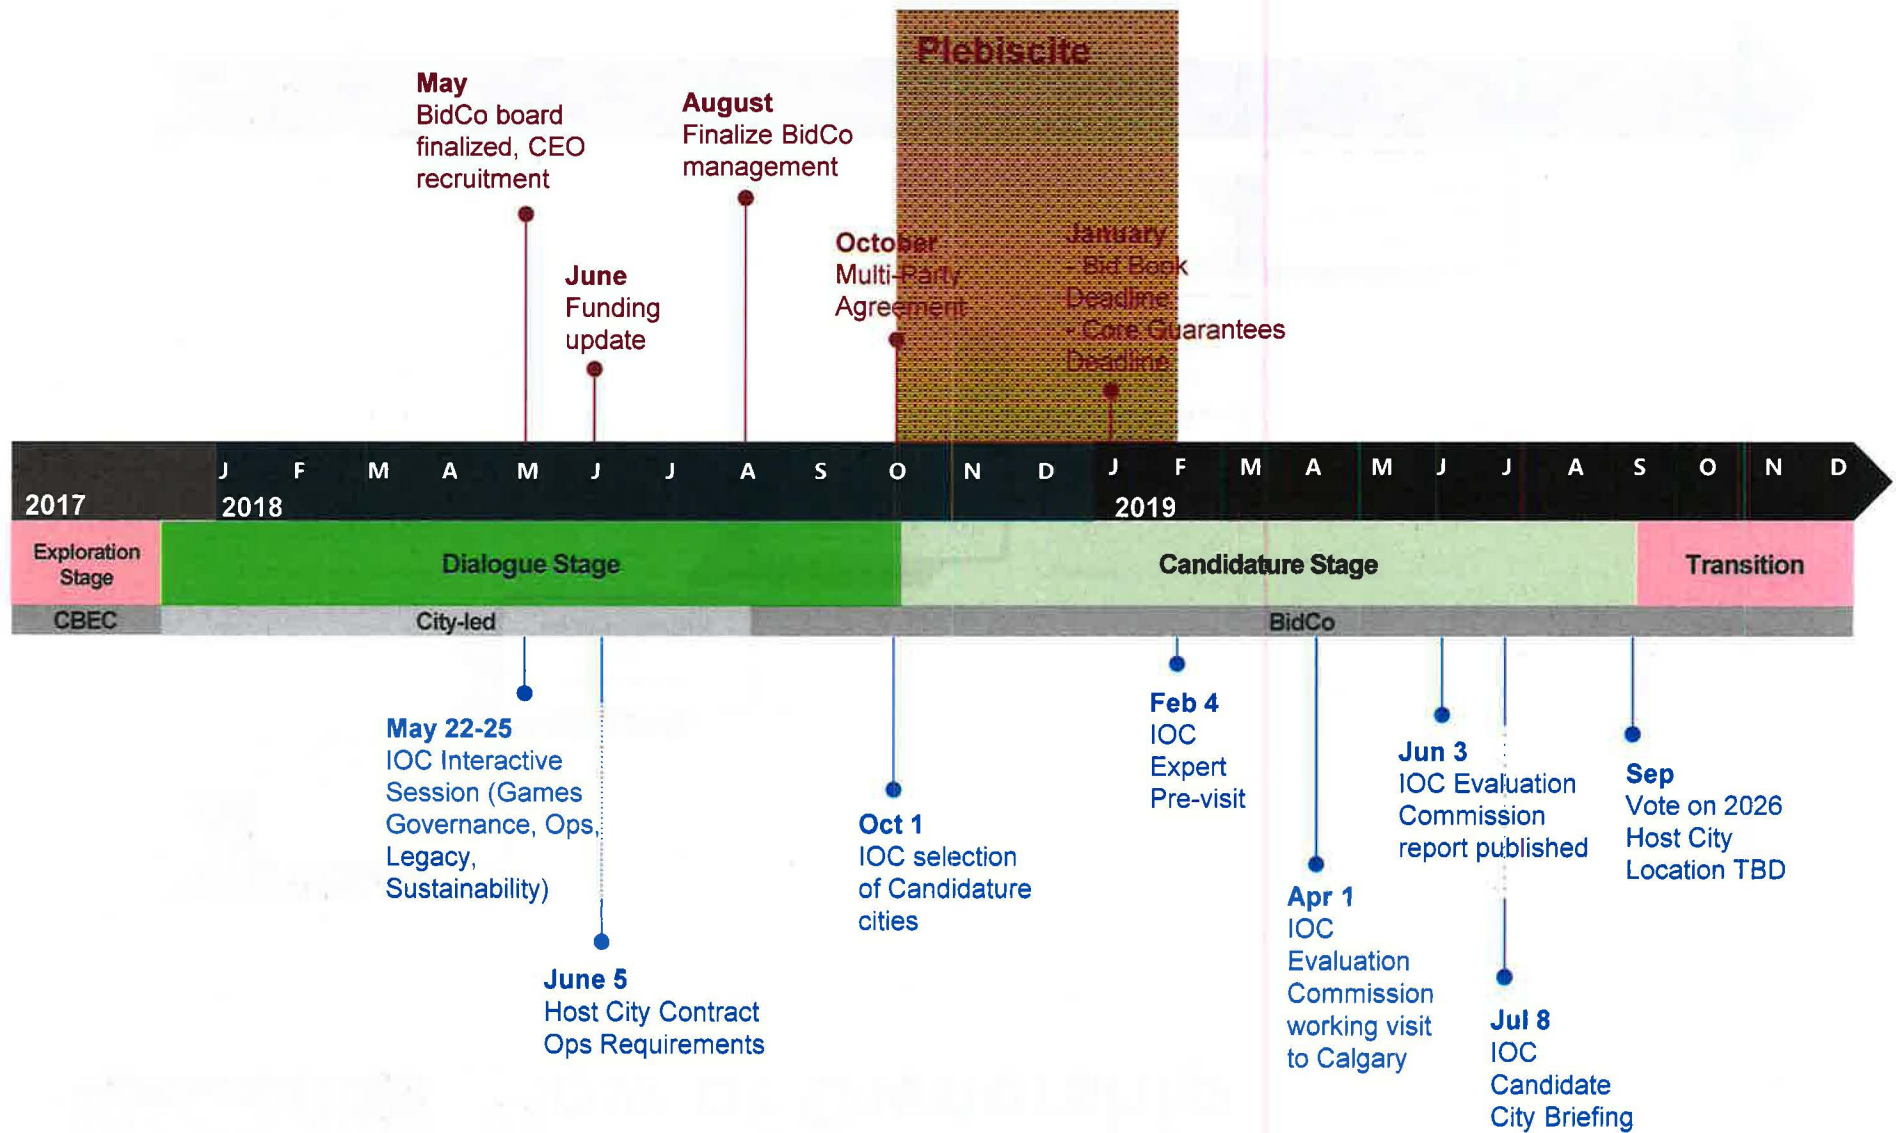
Plebiscite

May
BidCo board finalized, CEO recruitment

August
Finalize BidCo management

June
Funding update

October
Multi-Party Agreement

January
- Bid Book Deadline
- Core Guarantees Deadline

2017

J F M A M J J A S O N D
2018

J F M A M J J A S O N D
2019

Exploration Stage

Dialogue Stage

Candidature Stage

Transition

CBEC

City-led

BidCo

May 22-25
IOC Interactive Session (Games Governance, Ops, Legacy, Sustainability)

June 5
Host City Contract Ops Requirements

Oct 1
IOC selection of Candidature cities

Feb 4
IOC Expert Pre-visit

Apr 1
IOC Evaluation Commission working visit to Calgary

Jun 3
IOC Evaluation Commission report published

Jul 8
IOC Candidate City Briefing

Sep
Vote on 2026 Host City Location TBD